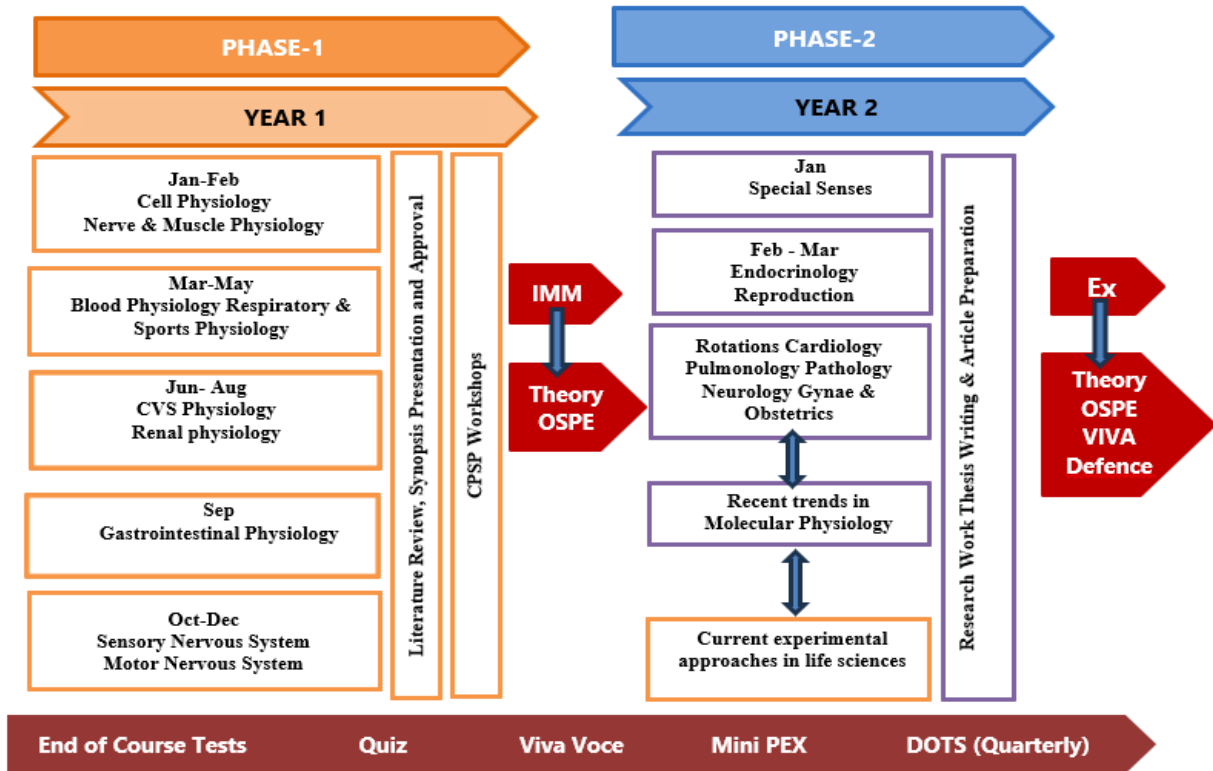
PHASE-1

YEAR 1

Jan-Feb
Cell Physiology
Nerve & Muscle Physiology

Mar-May
Blood Physiology Respiratory & Sports Physiology

Jun- Aug
CVS Physiology
Renal physiology

Sep
Gastrointestinal Physiology

Oct-Dec
Sensory Nervous System
Motor Nervous System

Literature Review, Synopsis Presentation and Approval

CPSP Workshops

IMM

Theory
OSPE

PHASE-2

YEAR 2

Jan
Special Senses

Feb - Mar
Endocrinology
Reproduction

Rotations Cardiology
Pulmonology Pathology
Neurology Gynae & Obstetrics

Recent trends in Molecular Physiology

Current experimental approaches in life sciences

Research Work Thesis Writing & Article Preparation

Ex

Theory
OSPE
VIVA
Defence

End of Course Tests Quiz Viva Voce Mini PEX DOTS (Quarterly)